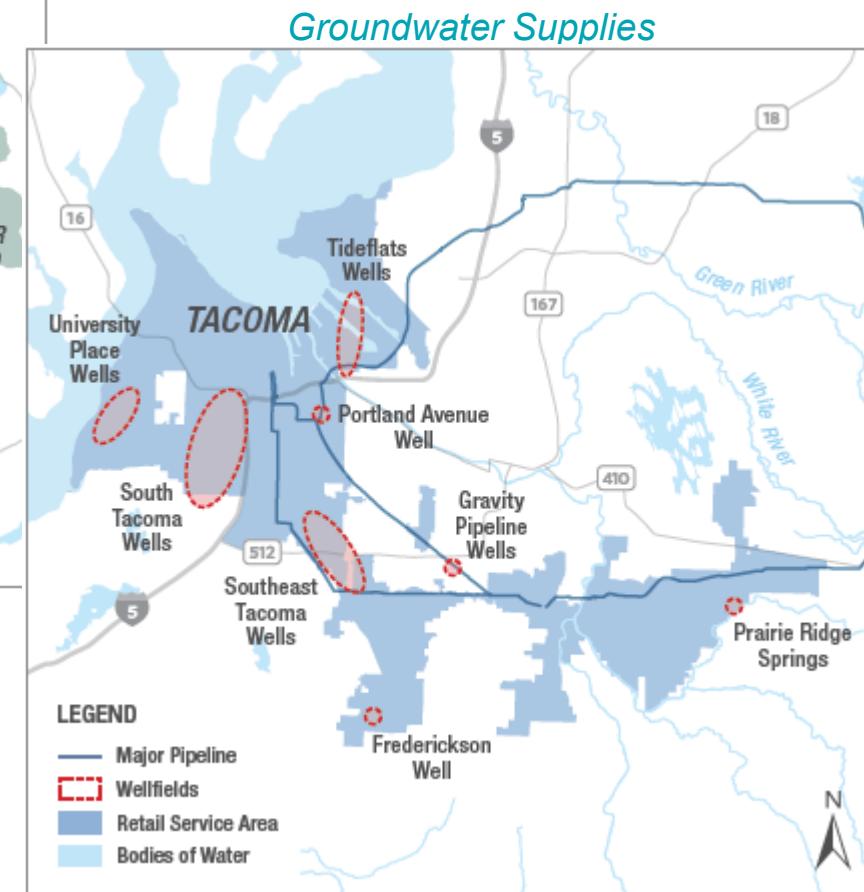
Groundwater Supplies

16
5
18
167
410
512
5

Tideflats Wells
TACOMA
University Place Wells
Portland Avenue Well
South Tacoma Wells
Gravity Pipeline Wells
Southeast Tacoma Wells
Prairie Ridge Springs
Frederickson Well
Green River
White River

LEGEND
Major Pipeline
Wellfields
Retail Service Area
Bodies of Water

N